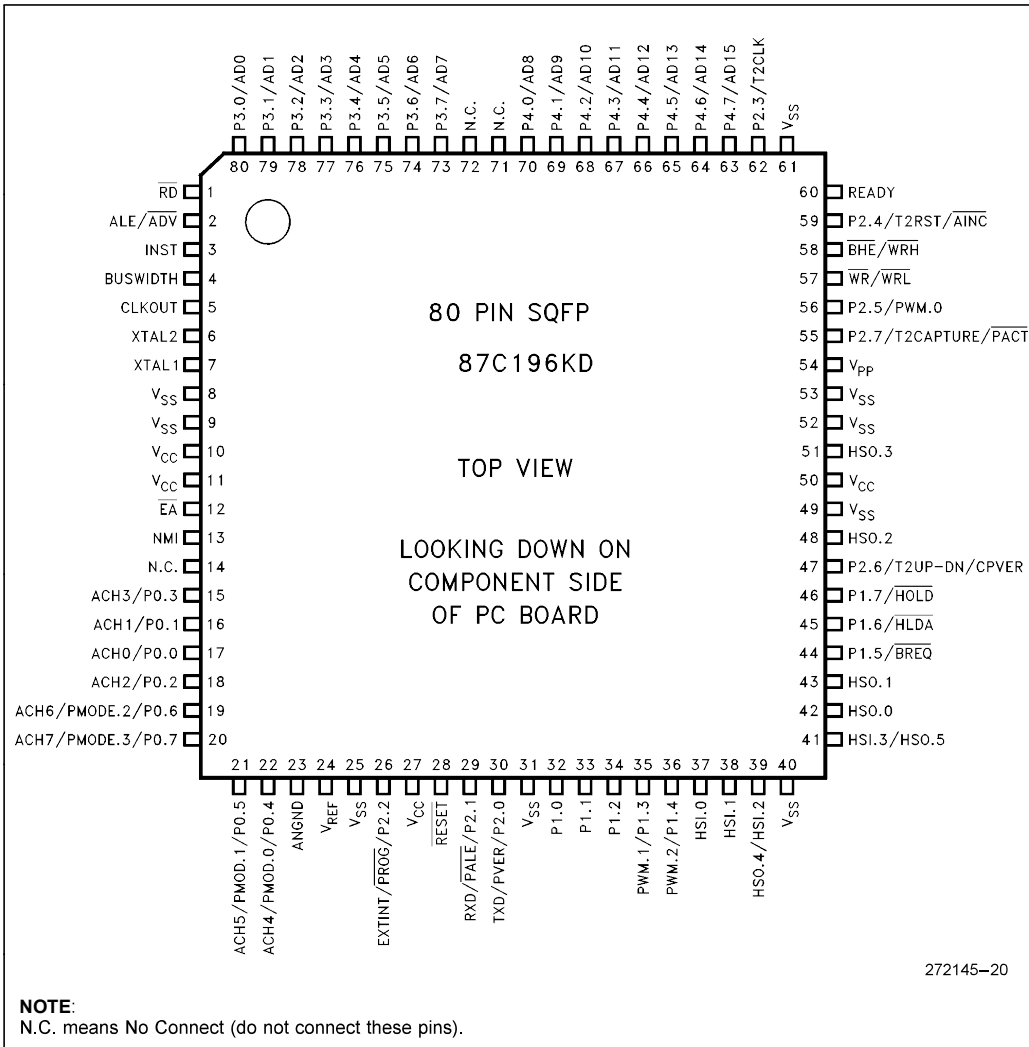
P3.0/AD0 80
P3.1/AD1 79
P3.2/AD2 78
P3.3/AD3 77
P3.4/AD4 76
P3.5/AD5 75
P3.6/AD6 74
P3.7/AD7 73
N.C. 72
N.C. 71
P4.0/AD8 70
P4.1/AD9 69
P4.2/AD10 68
P4.3/AD11 67
P4.4/AD12 66
P4.5/AD13 65
P4.6/AD14 64
P4.7/AD15 63
P2.3/T2CLK 62
$V_{SS}$ 61

$\overline{RD}$ 1
ALE/$\overline{ADV}$ 2
INST 3
BUSWIDTH 4
CLKOUT 5
XTAL2 6
XTAL1 7
$V_{SS}$ 8
$V_{SS}$ 9
$V_{CC}$ 10
$V_{CC}$ 11
$\overline{EA}$ 12
NMI 13
N.C. 14
ACH3/P0.3 15
ACH1/P0.1 16
ACH0/P0.0 17
ACH2/P0.2 18
ACH6/PMODE.2/P0.6 19
ACH7/PMODE.3/P0.7 20

80 PIN SQFP

87C196KD

TOP VIEW

LOOKING DOWN ON COMPONENT SIDE OF PC BOARD

60 READY
59 P2.4/T2RST/$\overline{AINC}$
58 $\overline{BHE}$/$\overline{WRH}$
57 $\overline{WR}$/$\overline{WRL}$
56 P2.5/PWM.0
55 P2.7/T2CAPTURE/$\overline{PACT}$
54 $V_{PP}$
53 $V_{SS}$
52 $V_{SS}$
51 HSO.3
50 $V_{CC}$
49 $V_{SS}$
48 HSO.2
47 P2.6/T2UP-DN/CPVER
46 P1.7/$\overline{HOLD}$
45 P1.6/$\overline{HLDA}$
44 P1.5/$\overline{BREQ}$
43 HSO.1
42 HSO.0
41 HSI.3/HSO.5

21 ACH5/PMOD.1/P0.5
22 ACH4/PMOD.0/P0.4
23 ANGND
24 $V_{REF}$
25 $V_{SS}$
26 EXTINT/$\overline{PROG}$/P2.2
27 $V_{CC}$
28 $\overline{RESET}$
29 RXD/$\overline{PALE}$/P2.1
30 TXD/PVER/P2.0
31 $V_{SS}$
32 P1.0
33 P1.1
34 P1.2
35 PWM.1/P1.3
36 PWM.2/P1.4
37 HSI.0
38 HSI.1
39 HSO.4/HSI.2
40 $V_{SS}$

272145–20

NOTE:
N.C. means No Connect (do not connect these pins).